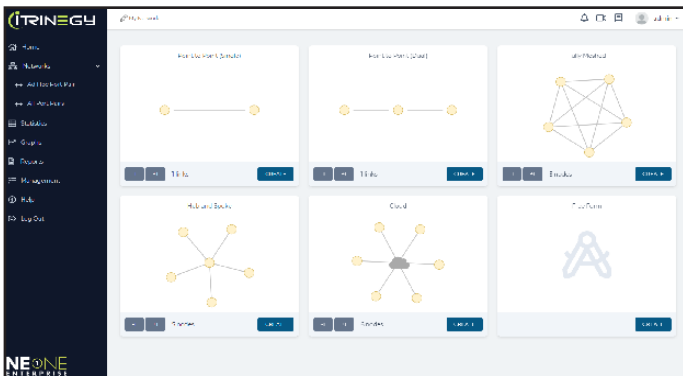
iTRINEGY

Home
Networks
Ad Hoc Network
All Networks
Statistics
Graphs
Reports
Management
Help
Log Out

NE ONE
ENTERPRISE

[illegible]

admin

Point to Point (Single)
1 links
CREATE

Point to Point (Dual)
1 links
CREATE

Full Meshed
5 nodes
CREATE

Hub and Spoke
6 nodes
CREATE

Cloud
6 nodes
CREATE

Free Form
CREATE